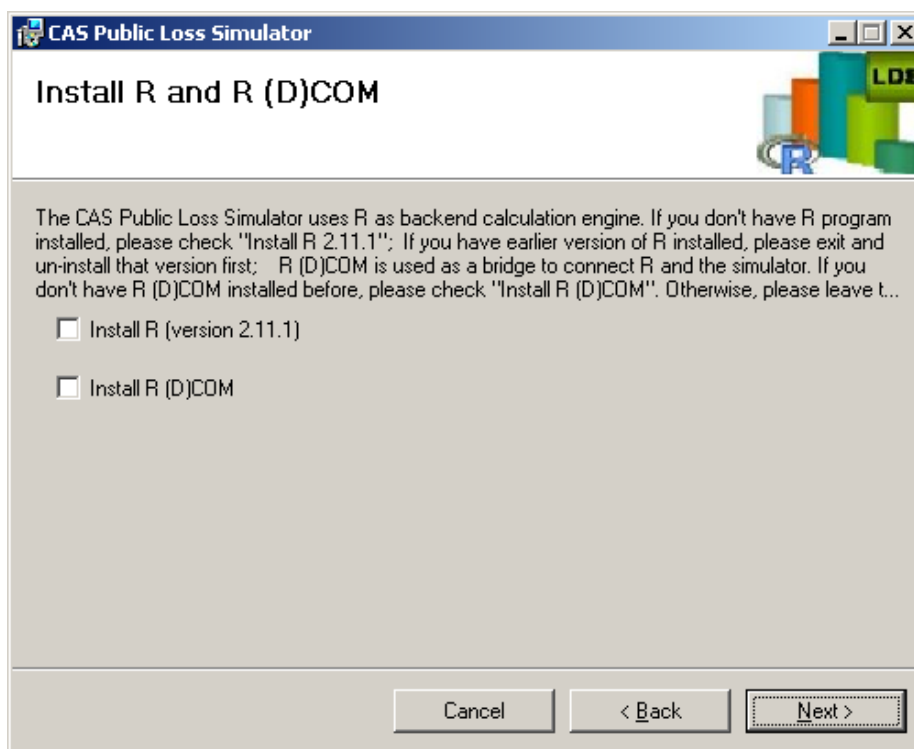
CAS Public Loss Simulator

Install R and R (D)COM

LD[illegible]

R

The CAS Public Loss Simulator uses R as backend calculation engine. If you don't have R program installed, please check "Install R 2.11.1"; If you have earlier version of R installed, please exit and un-install that version first; R (D)COM is used as a bridge to connect R and the simulator. If you don't have R (D)COM installed before, please check "Install R (D)COM". Otherwise, please leave t...

Install R (version 2.11.1)

Install R (D)COM

Cancel

< Back

Next >